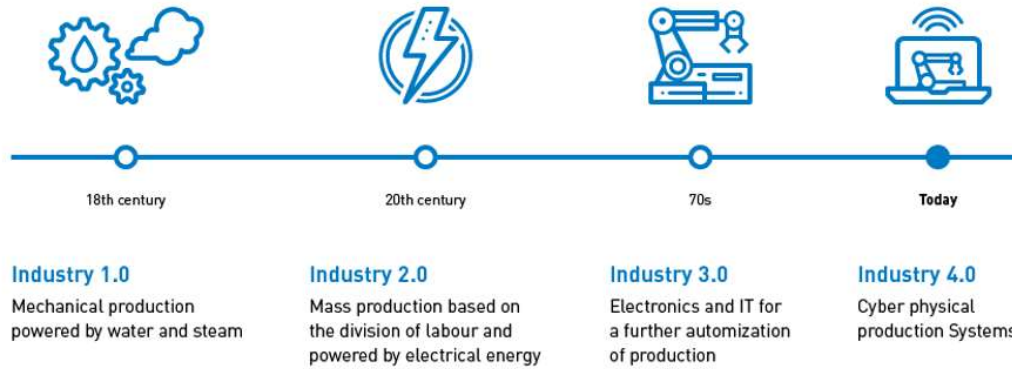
18th century

20th century

70s

Today

Industry 1.0
Mechanical production powered by water and steam

Industry 2.0
Mass production based on the division of labour and powered by electrical energy

Industry 3.0
Electronics and IT for a further automization of production

Industry 4.0
Cyber physical production Systems